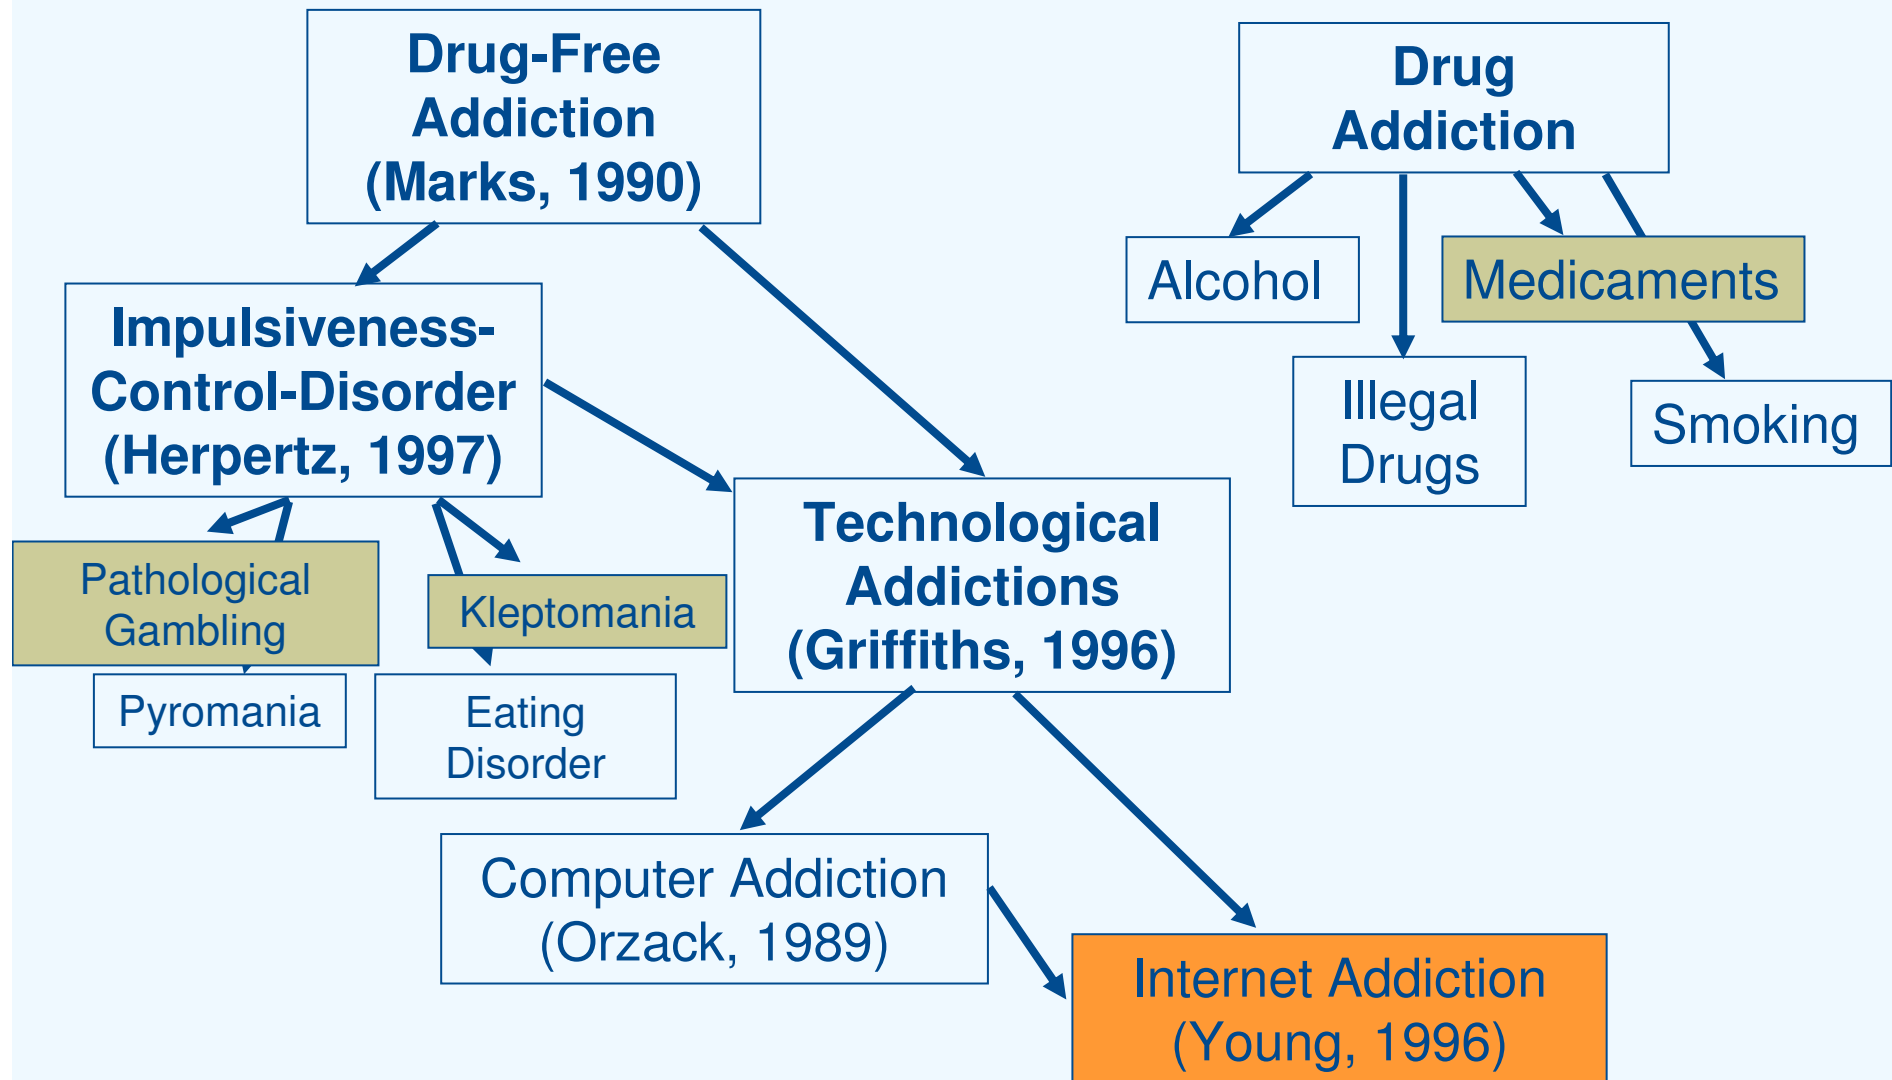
Drug-Free Addiction (Marks, 1990)

Drug Addiction

Alcohol

Medicaments

Illegal Drugs

Smoking

Impulsiveness-Control-Disorder (Herpertz, 1997)

Technological Addictions (Griffiths, 1996)

Pathological Gambling

Kleptomania

Pyromania

Eating Disorder

Computer Addiction (Orzack, 1989)

Internet Addiction (Young, 1996)